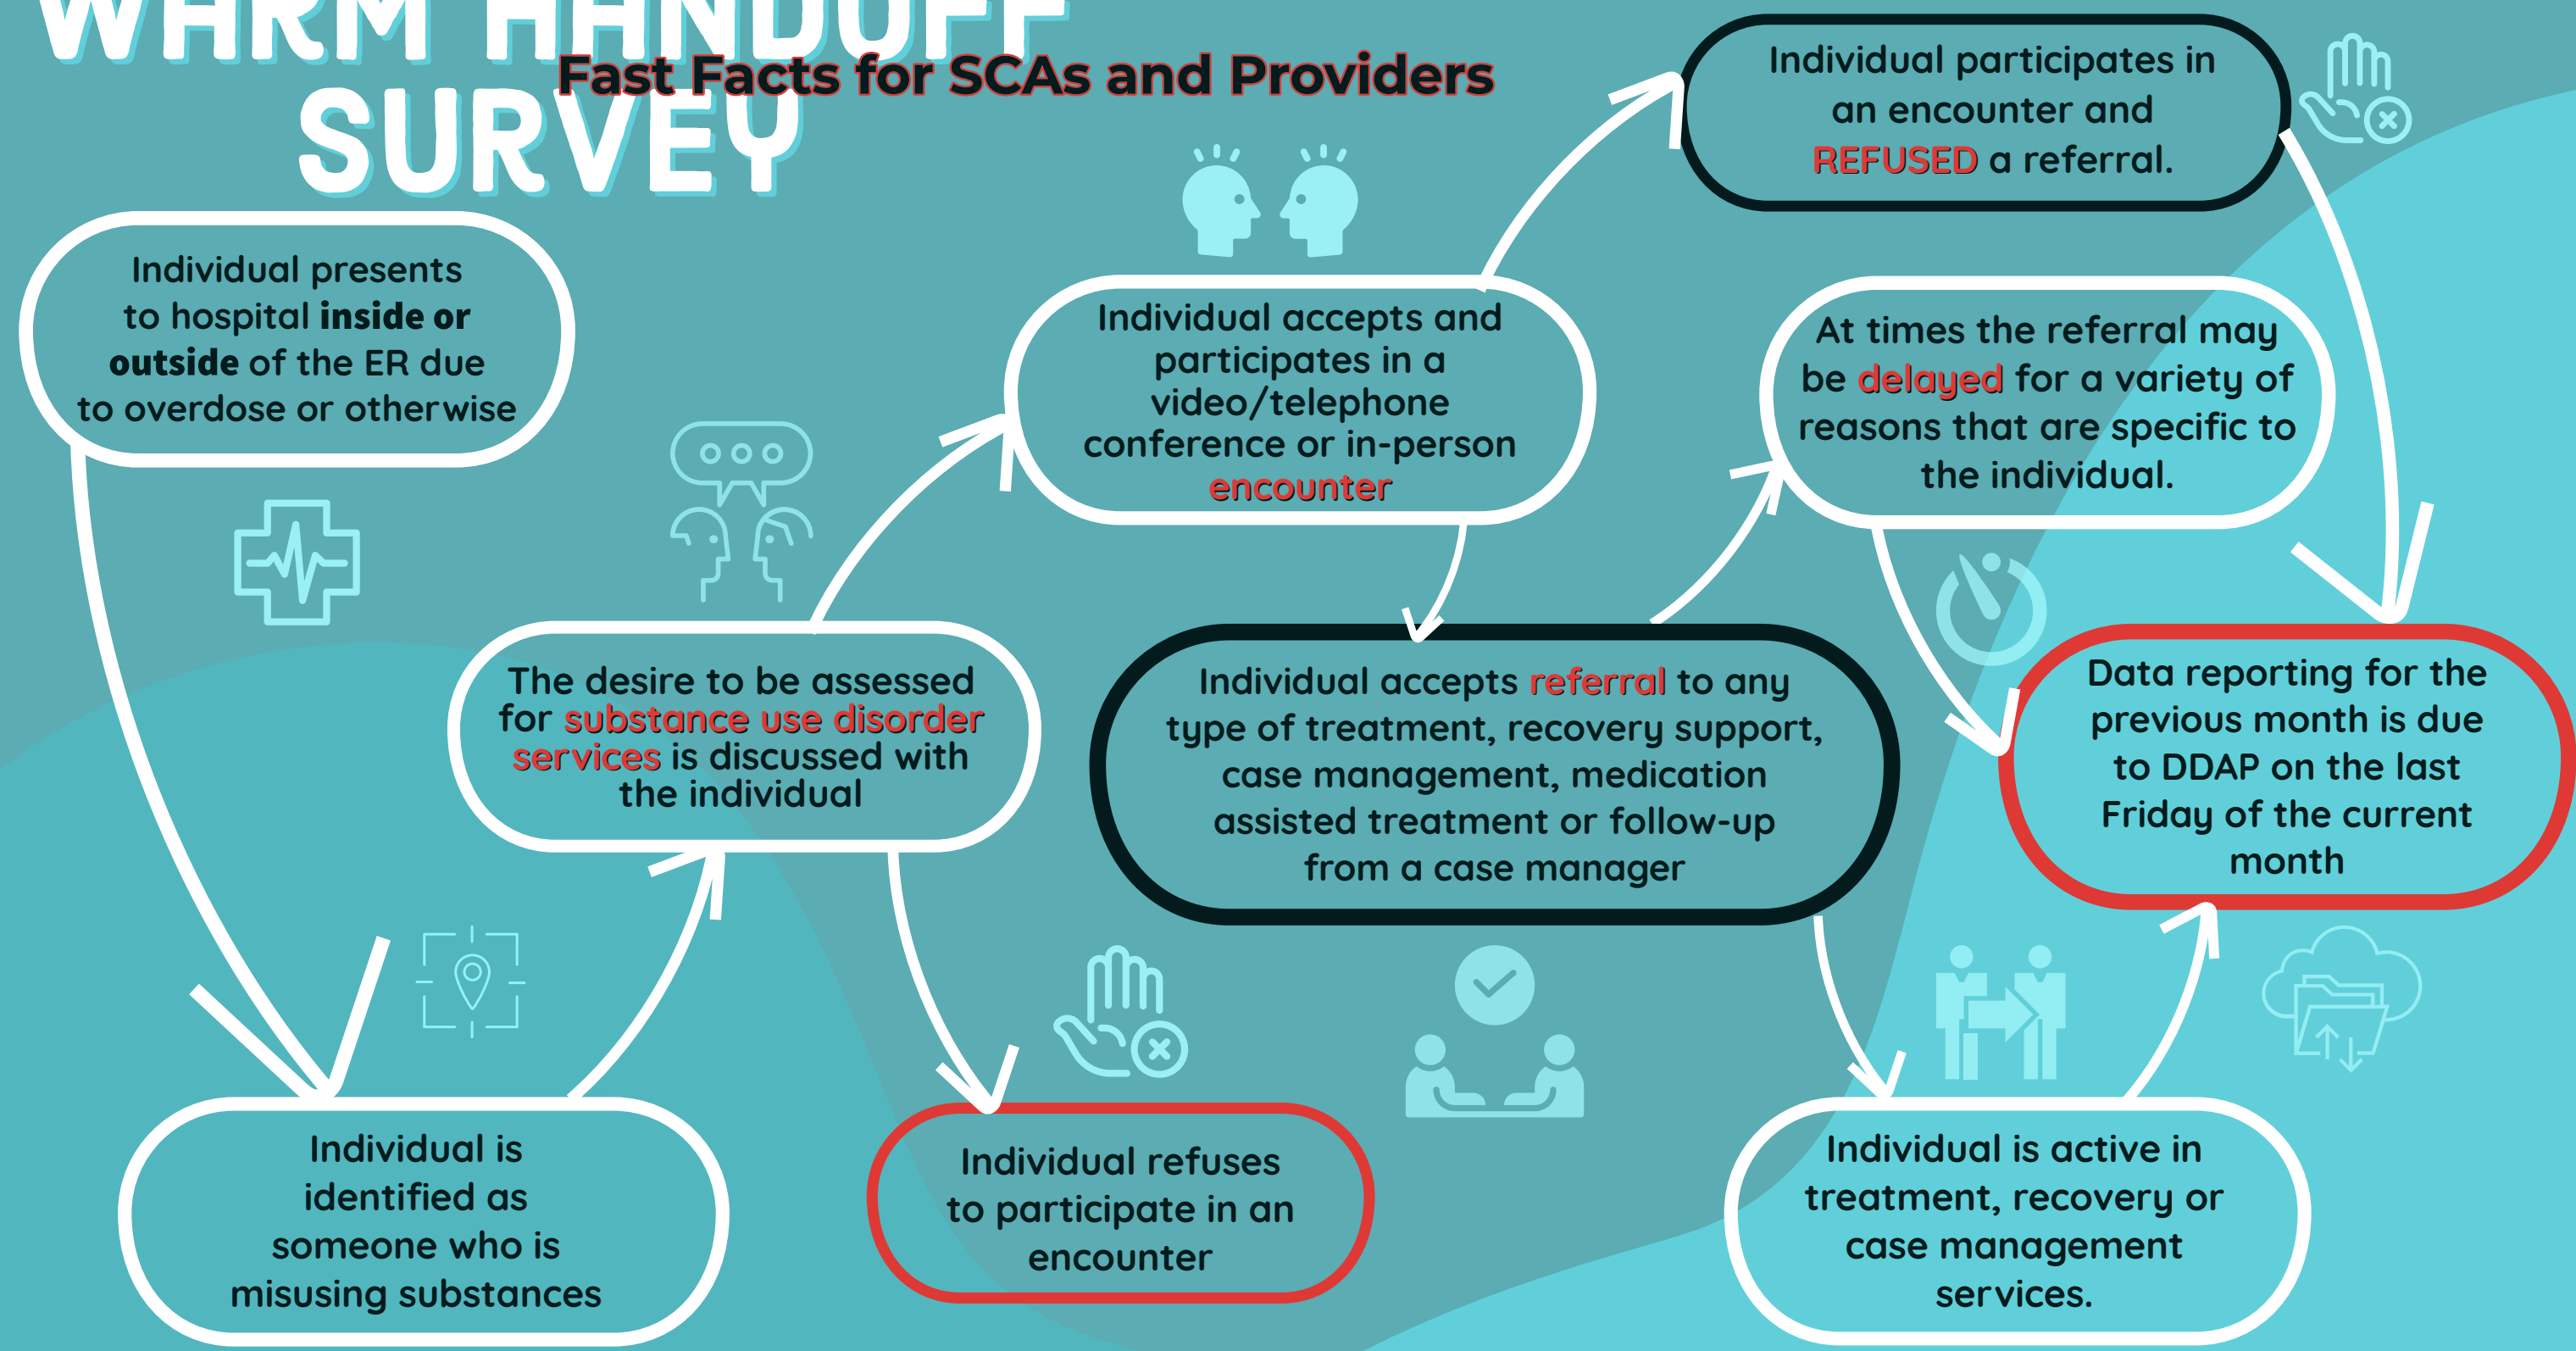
WARM HANDOFF SURVEY

Fast Facts for SCAs and Providers

Individual presents to hospital **inside or outside** of the ER due to overdose or otherwise

Individual is identified as someone who is misusing substances

The desire to be assessed for substance use disorder services is discussed with the individual

Individual refuses to participate in an encounter

Individual accepts and participates in a video/telephone conference or in-person encounter

Individual participates in an encounter and REFUSED a referral.

Individual accepts referral to any type of treatment, recovery support, case management, medication assisted treatment or follow-up from a case manager

At times the referral may be delayed for a variety of reasons that are specific to the individual.

Data reporting for the previous month is due to DDAP on the last Friday of the current month

Individual is active in treatment, recovery or case management services.